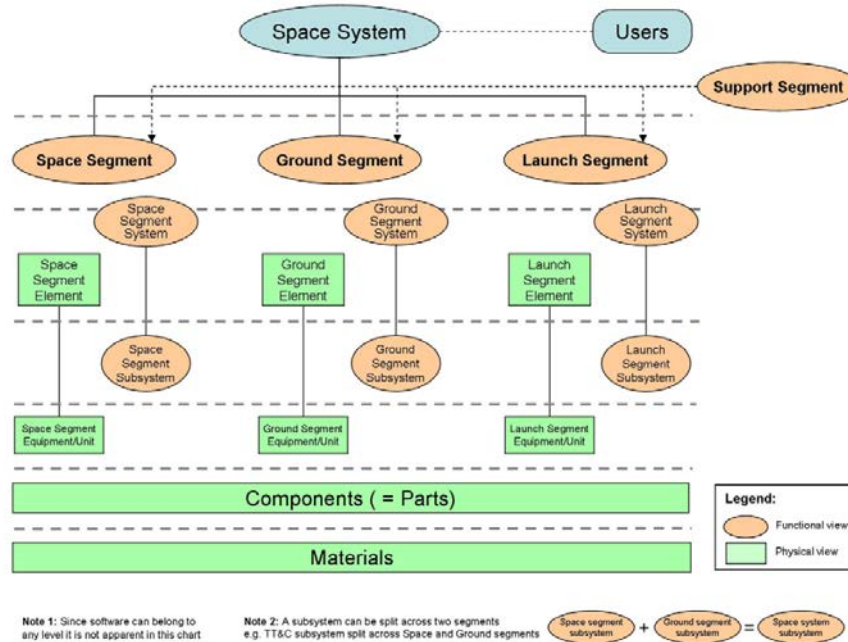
Space System

Users

Support Segment

Space Segment

Ground Segment

Launch Segment

Space Segment System

Ground Segment System

Launch Segment System

Space Segment Element

Ground Segment Element

Launch Segment Element

Space Segment Subsystem

Ground Segment Subsystem

Launch Segment Subsystem

Space Segment Equipment/Unit

Ground Segment Equipment/Unit

Launch Segment Equipment/Unit

Components ( = Parts)

Materials

Legend:

Functional view

Physical view

Note 1: Since software can belong to any level it is not apparent in this chart

Note 2: A subsystem can be split across two segments e.g. TT&C subsystem split across Space and Ground segments

Space segment subsystem + Ground segment subsystem = Space system subsystem